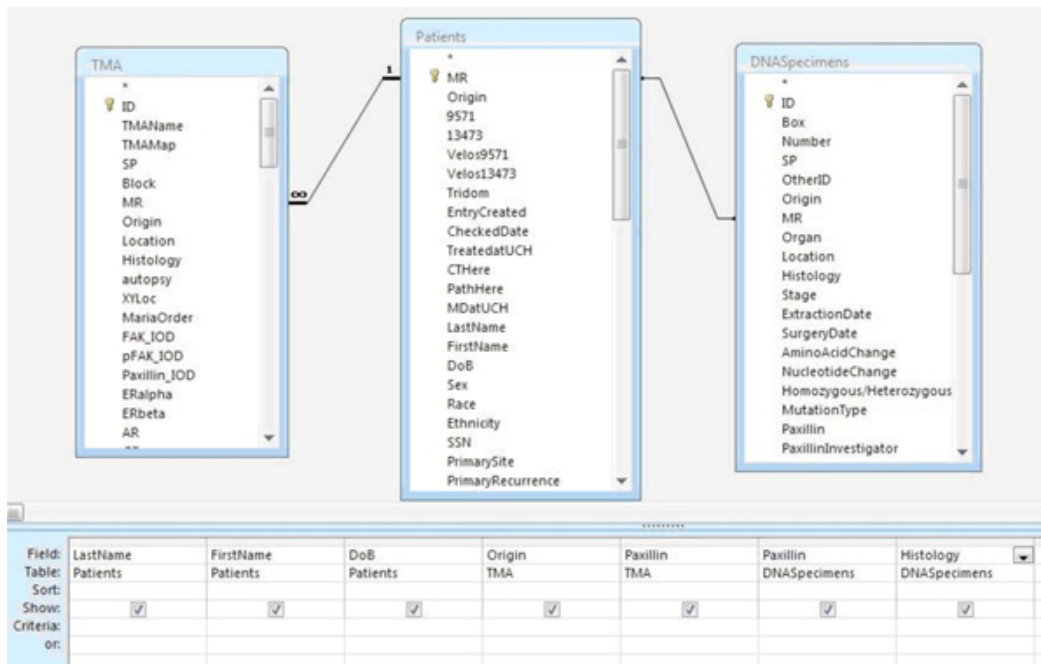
TMA
*
ID
TMAName
TMAMap
SP
Block
MR
Origin
Location
Histology
autopsy
XYLoc
MariaOrder
FAK_IOD
pFAK_IOD
Paxillin_IOD
ERalpha
ERbeta
AR

1
∞

Patients
*
MR
Origin
9571
13473
Velos9571
Velos13473
Tridom
EntryCreated
CheckedDate
TreatedatUCH
CTHere
PathHere
MDatUCH
LastName
FirstName
DoB
Sex
Race
Ethnicity
SSN
PrimarySite
PrimaryRecurrence

DNASpecimens
*
ID
Box
Number
SP
OtherID
Origin
MR
Organ
Location
Histology
Stage
ExtractionDate
SurgeryDate
AminoAcidChange
NucleotideChange
Homozygous/Heterozygous
MutationType
Paxillin
PaxillinInvestigator

| Field: | LastName | FirstName | DoB | Origin | Paxillin | Paxillin | Histology |
|---|---|---|---|---|---|---|---|
| Table: | Patients | Patients | Patients | TMA | TMA | DNASpecimens | DNASpecimens |
| Sort: | | | | | | | |
| Show: | ✓ | ✓ | ✓ | ✓ | ✓ | ✓ | ✓ |
| Criteria: | | | | | | | |
| or: | | | | | | | |